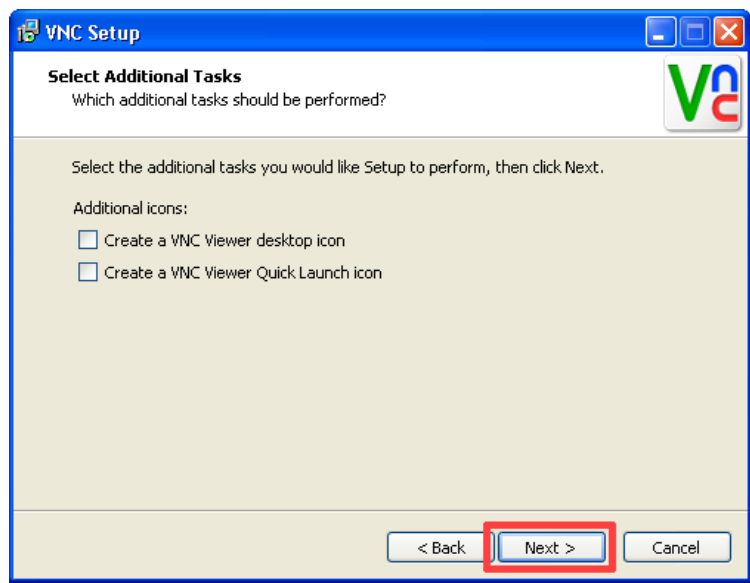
VNC Setup

Select Additional Tasks
Which additional tasks should be performed?

VNC

Select the additional tasks you would like Setup to perform, then click Next.

Additional icons:

Create a VNC Viewer desktop icon

Create a VNC Viewer Quick Launch icon

< Back

Next >

Cancel